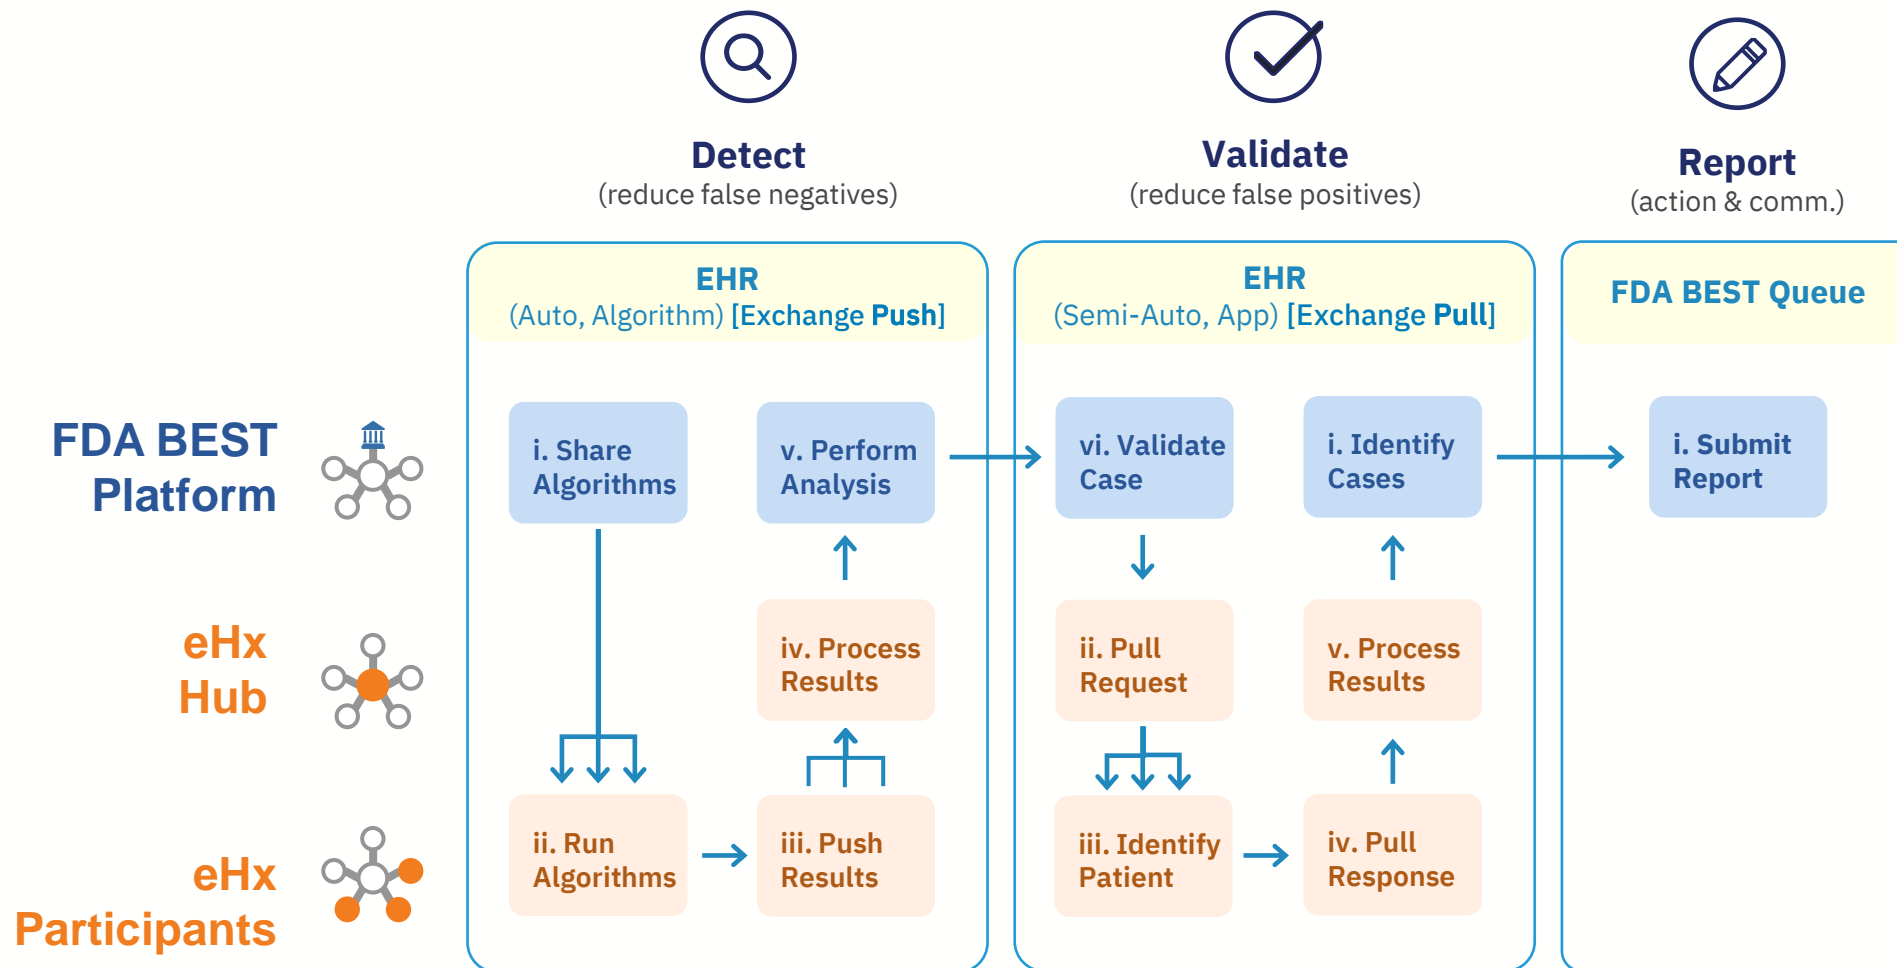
Detect
(reduce false negatives)

Validate
(reduce false positives)

Report
(action & comm.)

FDA BEST Platform

eHx Hub

eHx Participants

EHR
(Auto, Algorithm) [Exchange Push]

i. Share Algorithms

v. Perform Analysis

iv. Process Results

ii. Run Algorithms

iii. Push Results

EHR
(Semi-Auto, App) [Exchange Pull]

vi. Validate Case

i. Identify Cases

ii. Pull Request

v. Process Results

iii. Identify Patient

iv. Pull Response

FDA BEST Queue

i. Submit Report